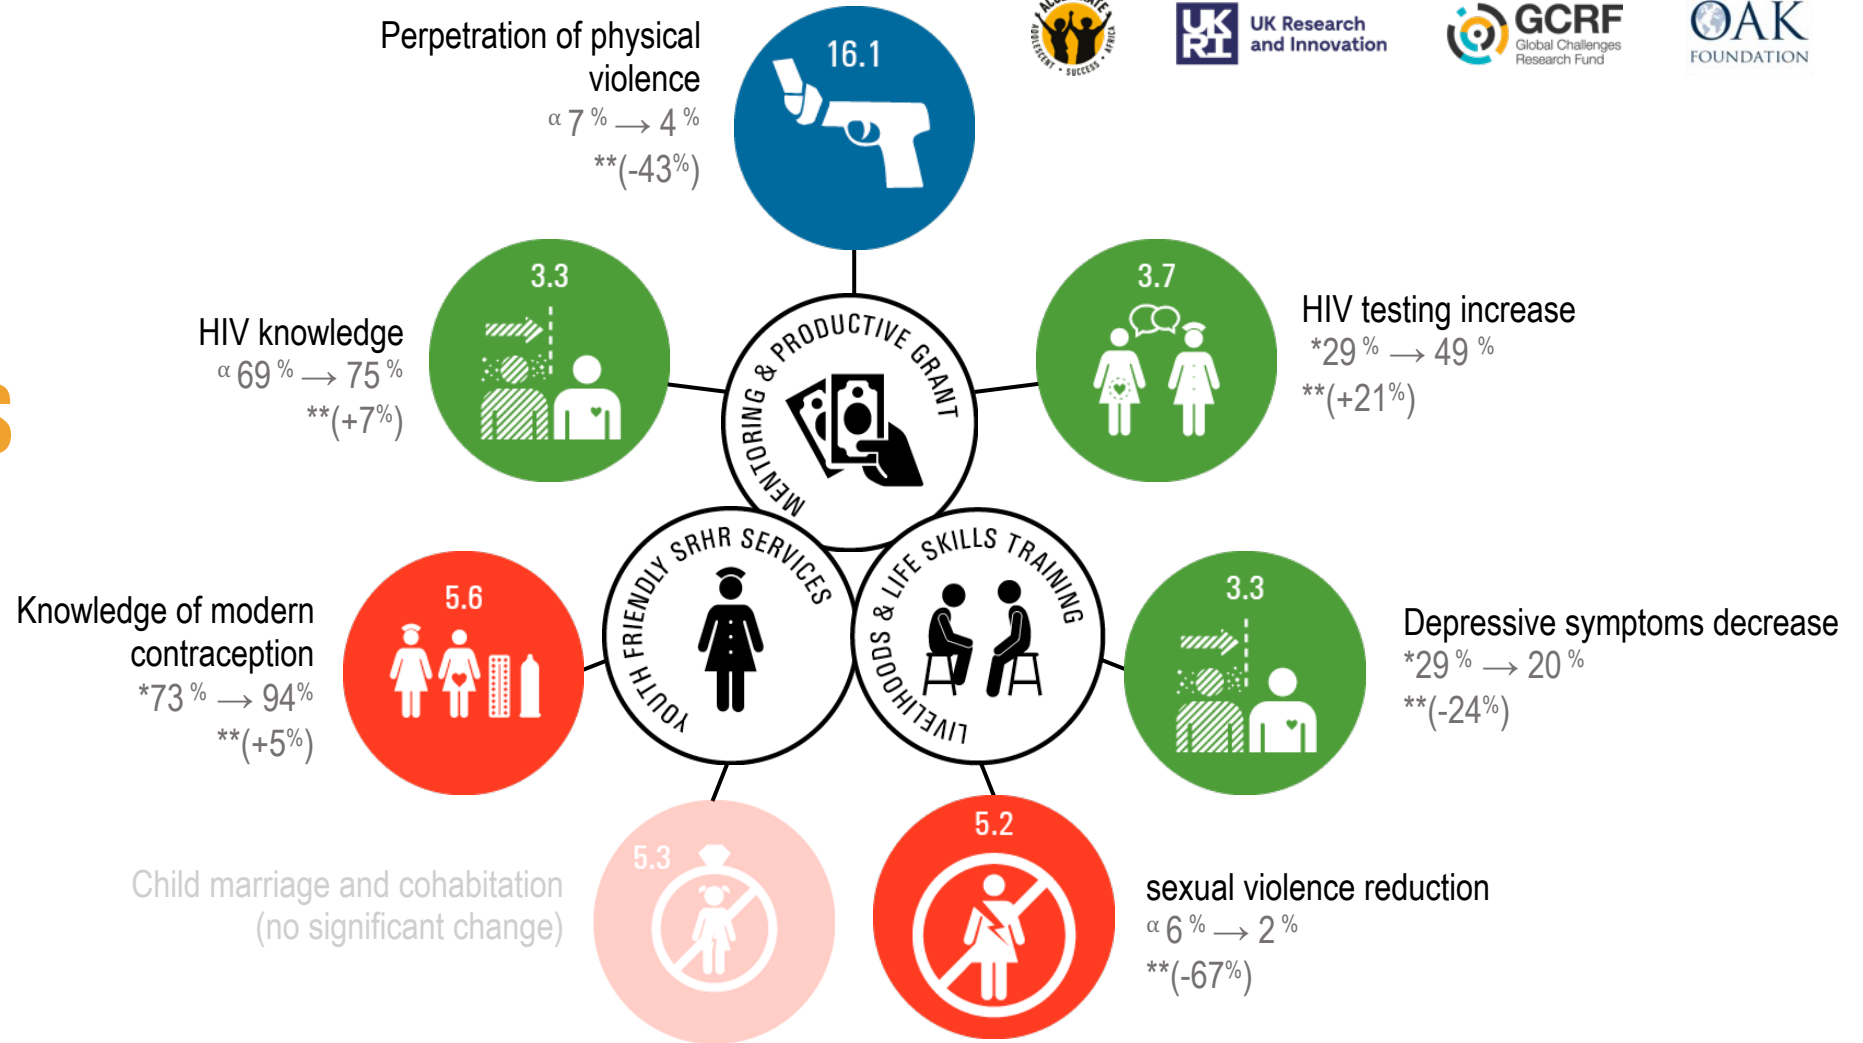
Perpetration of physical violence
α 7 % ⟶ 4 %
**(-43%)

16.1

ACCELERATE ADOLESCENT SUCCESS AFRICA

UK Research and Innovation

GCRF Global Challenges Research Fund

OAK FOUNDATION

3.3
HIV knowledge
α 69 % ⟶ 75 %
**(+7%)

MENTORING & PRODUCTIVE GRANT

3.7
HIV testing increase
*29 % ⟶ 49 %
**(+21%)

YOUTH FRIENDLY SRHR SERVICES

LIVELIHOODS & LIFE SKILLS TRAINING

5.6
Knowledge of modern contraception
*73 % ⟶ 94%
**(+5%)

3.3
Depressive symptoms decrease
*29 % ⟶ 20 %
**(-24%)

5.3
Child marriage and cohabitation (no significant change)

5.2
sexual violence reduction
α 6 % ⟶ 2 %
**(-67%)